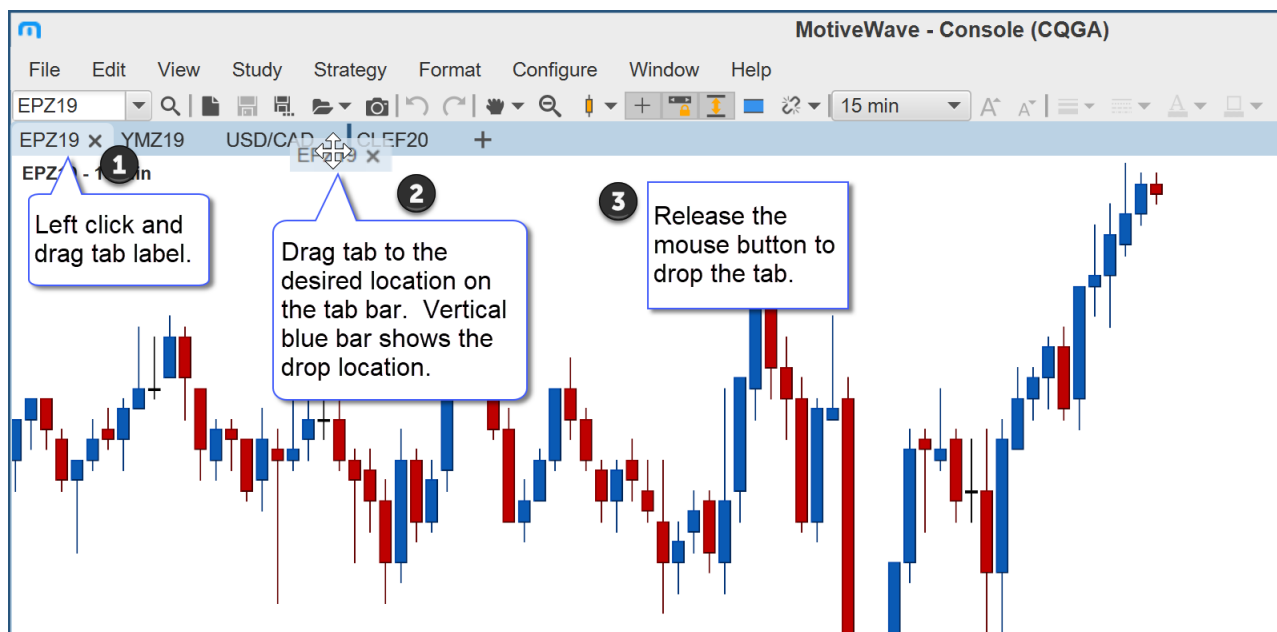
MotiveWave - Console (CQGA)

File Edit View Study Strategy Format Configure Window Help

EPZ19

15 min

EPZ19 × YMZ19 USD/CAD CLEF20 +

EPZ19 ×

EPZ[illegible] - 1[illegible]in

1

Left click and drag tab label.

2

Drag tab to the desired location on the tab bar. Vertical blue bar shows the drop location.

3

Release the mouse button to drop the tab.